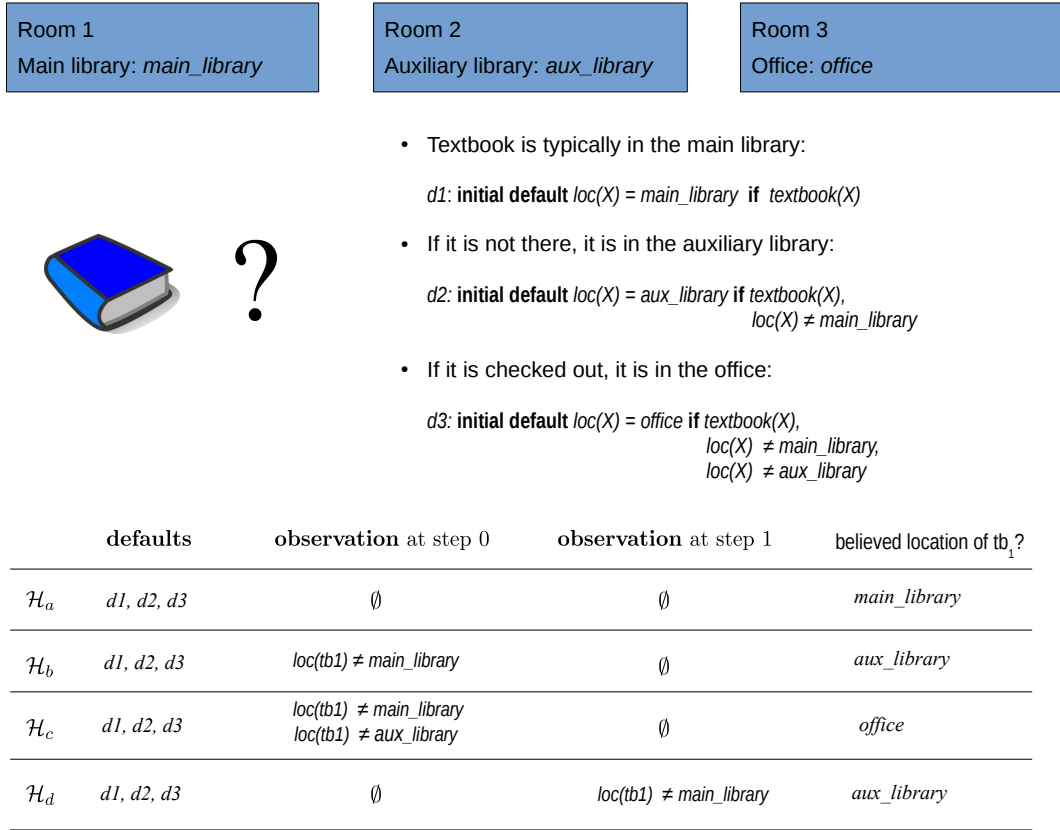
Room 1
Main library: *main_library*

Room 2
Auxiliary library: *aux_library*

Room 3
Office: *office*

?

• Textbook is typically in the main library:

*d1*: **initial default** *loc(X) = main_library* **if** *textbook(X)*

• If it is not there, it is in the auxiliary library:

*d2:* **initial default** *loc(X) = aux_library* **if** *textbook(X), loc(X) ≠ main_library*

• If it is checked out, it is in the office:

*d3:* **initial default** *loc(X) = office* **if** *textbook(X), loc(X) ≠ main_library, loc(X) ≠ aux_library*

| | **defaults** | **observation** at step 0 | **observation** at step 1 | believed location of $tb_1$? |
|---|---|---|---|---|
| $\mathcal{H}_a$ | *d1, d2, d3* | $\emptyset$ | $\emptyset$ | *main_library* |
| $\mathcal{H}_b$ | *d1, d2, d3* | *loc(tb1) ≠ main_library* | $\emptyset$ | *aux_library* |
| $\mathcal{H}_c$ | *d1, d2, d3* | *loc(tb1) ≠ main_library* *loc(tb1) ≠ aux_library* | $\emptyset$ | *office* |
| $\mathcal{H}_d$ | *d1, d2, d3* | $\emptyset$ | *loc(tb1) ≠ main_library* | *aux_library* |